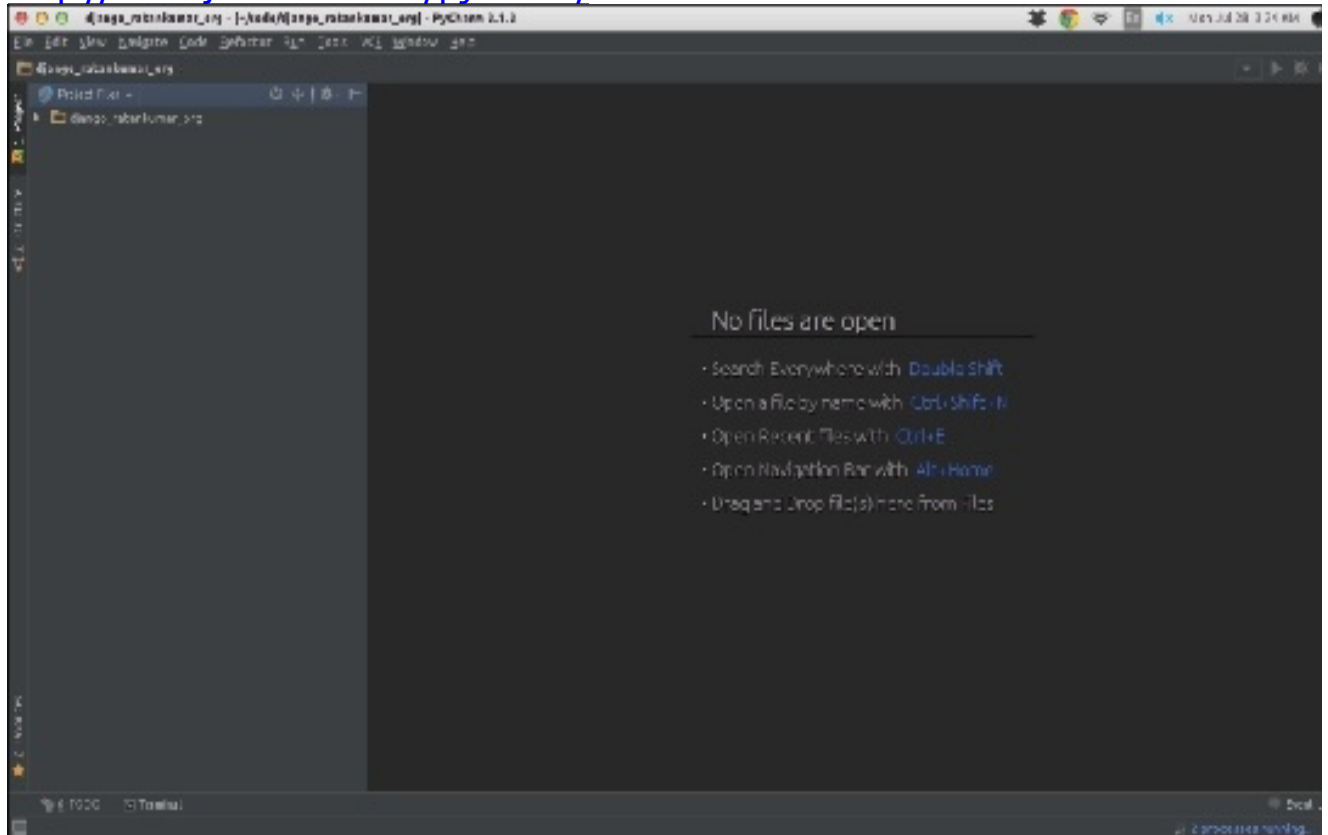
django_ratankumar_org - [~/code/django_ratankumar_org] - PyCharm 3.1.3

File Edit View Navigate Code Refactor Run Tools VCS Window Help

django_ratankumar_org

Project Files

django_ratankumar_org

No files are open

• Search Everywhere with Double Shift

• Open a file by name with Ctrl+Shift+N

• Open Recent Files with Ctrl+E

• Open Navigation Bar with Alt+Home

• Drag and Drop file(s) here from Files

6: TODO Terminal

Event

2 processes running...